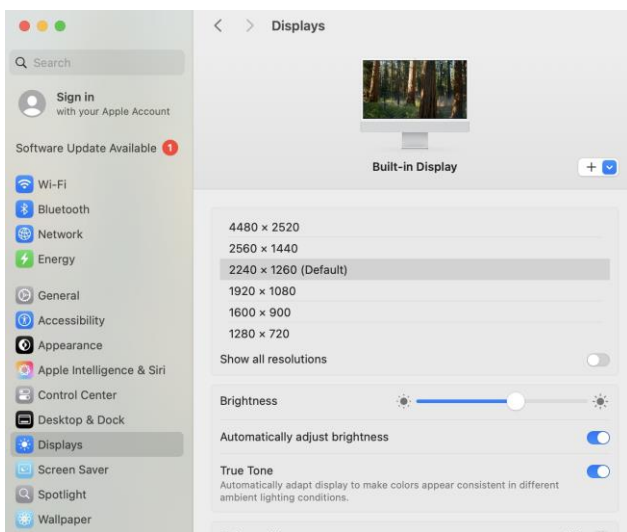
Search

Sign in
with your Apple Account

Software Update Available 1

Wi-Fi
Bluetooth
Network
Energy

General
Accessibility
Appearance
Apple Intelligence & Siri
Control Center
Desktop & Dock
Displays
Screen Saver
Spotlight
Wallpaper

Displays

Built-in Display

+

4480 × 2520
2560 × 1440
2240 × 1260 (Default)
1920 × 1080
1600 × 900
1280 × 720

Show all resolutions

Brightness

Automatically adjust brightness

True Tone
Automatically adapt display to make colors appear consistent in different ambient lighting conditions.